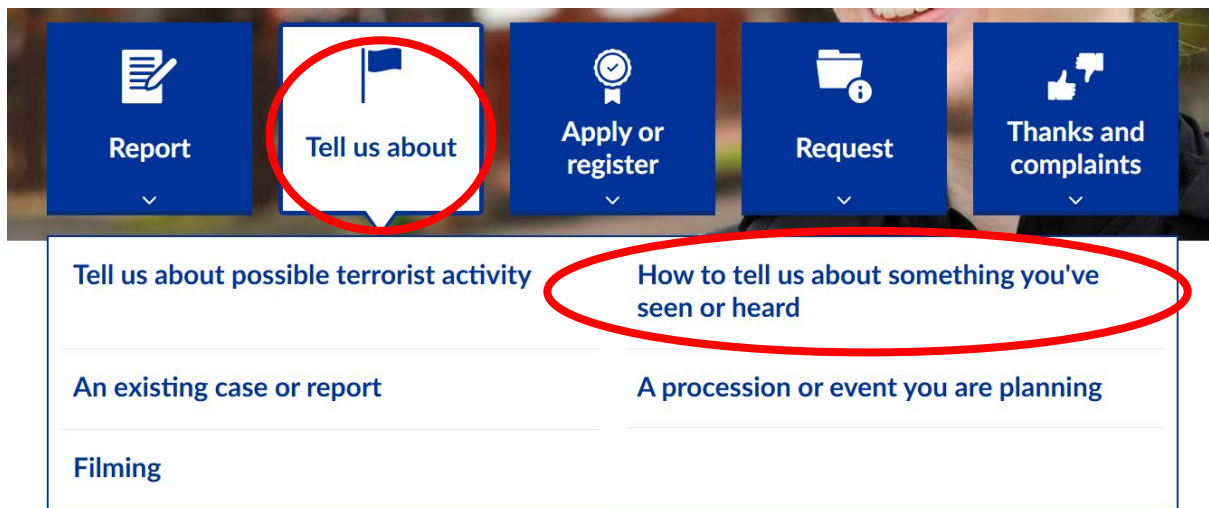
Report

Tell us about

Apply or register

Request

Thanks and complaints

Tell us about possible terrorist activity

How to tell us about something you've seen or heard

An existing case or report

A procession or event you are planning

Filming